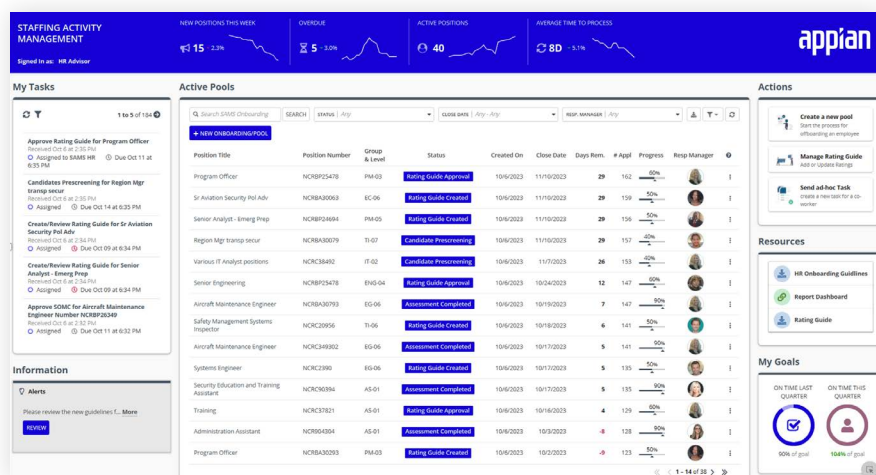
STAFFING ACTIVITY MANAGEMENT

Signed in as: HR Advisor

NEW POSITIONS THIS WEEK
15 - 2.3%

OVERDUE
5 - 3.0%

ACTIVE POSITIONS
40

AVERAGE TIME TO PROCESS
8D - 5.1%

appian

My Tasks

1 to 5 of 184

Approve Rating Guide for Program Officer
Received Oct 6 at 2:30 PM
Assigned to SAMS HR Due Oct 11 at 6:35 PM

Candidates Prescreening for Region Mgr transp secur
Received Oct 6 at 2:55 PM
Assigned Due Oct 14 at 6:35 PM

Create/Review Rating Guide for Sr Aviation Security Pol Adv
Received Oct 6 at 2:54 PM
Assigned Due Oct 09 at 6:34 PM

Create/Review Rating Guide for Senior Analyst - Emerg Prep
Received Oct 6 at 2:54 PM
Assigned Due Oct 09 at 6:34 PM

Approve SOMC for Aircraft Maintenance Engineer Number NCRBP26349
Received Oct 6 at 2:32 PM
Assigned Due Oct 11 at 6:32 PM

Information

Alerts

Please review the new guidelines f... More

REVIEW

Active Pools

Search SAMS Onboarding SEARCH STATUS Any CLOSE DATE Any - Any RESP. MANAGER Any

+ NEW ONBOARDING/POOL

| Position Title | Position Number | Group & Level | Status | Created On | Close Date | Days Rem. | # Appl | Progress | Resp Manager |
|---|---|---|---|---|---|---|---|---|---|
| Program Officer | NCRBP25478 | PM-03 | Rating Guide Approval | 10/6/2023 | 11/10/2023 | 29 | 162 | 60% | |
| Sr Aviation Security Pol Adv | NCRBA30063 | EC-06 | Rating Guide Created | 10/6/2023 | 11/10/2023 | 29 | 159 | 50% | |
| Senior Analyst - Emerg Prep | NCRBP24694 | PM-05 | Rating Guide Created | 10/6/2023 | 11/10/2023 | 29 | 156 | 50% | |
| Region Mgr transp secur | NCRBA30079 | TI-07 | Candidate Prescreening | 10/6/2023 | 11/10/2023 | 29 | 157 | 40% | |
| Various IT Analyst positions | NCRC38492 | IT-02 | Candidate Prescreening | 10/6/2023 | 11/7/2023 | 26 | 153 | 40% | |
| Senior Engineering | NCRBP25478 | ENG-04 | Rating Guide Approval | 10/6/2023 | 10/24/2023 | 12 | 147 | 60% | |
| Aircraft Maintenance Engineer | NCRBA30793 | EG-06 | Assessment Completed | 10/6/2023 | 10/19/2023 | 7 | 147 | 90% | |
| Safety Management Systems Inspector | NCRC20956 | TI-06 | Rating Guide Created | 10/6/2023 | 10/18/2023 | 6 | 141 | 50% | |
| Aircraft Maintenance Engineer | NCRC349302 | EG-06 | Assessment Completed | 10/6/2023 | 10/17/2023 | 5 | 141 | 90% | |
| Systems Engineer | NCRC2390 | EG-06 | Rating Guide Created | 10/6/2023 | 10/17/2023 | 5 | 135 | 50% | |
| Security Education and Training Assistant | NCRC90394 | AS-01 | Assessment Completed | 10/6/2023 | 10/17/2023 | 5 | 135 | 90% | |
| Training | NCRC37821 | AS-01 | Rating Guide Approval | 10/6/2023 | 10/16/2023 | 4 | 129 | 60% | |
| Administration Assistant | NCR904304 | AS-01 | Assessment Completed | 10/6/2023 | 10/3/2023 | -8 | 128 | 90% | |
| Program Officer | NCRBA30293 | PM-03 | Rating Guide Created | 10/6/2023 | 10/2/2023 | -9 | 123 | 50% | |

1 - 14 of 38

Actions

Create a new pool
Start the process for offboarding an employee

Manage Rating Guide
Add or Update Ratings

Send ad-hoc Task
create a new task for a co-worker

Resources

HR Onboarding Guidlines

Report Dashboard

Rating Guide

My Goals

ON TIME LAST QUARTER
90% of goal

ON TIME THIS QUARTER
104% of goal